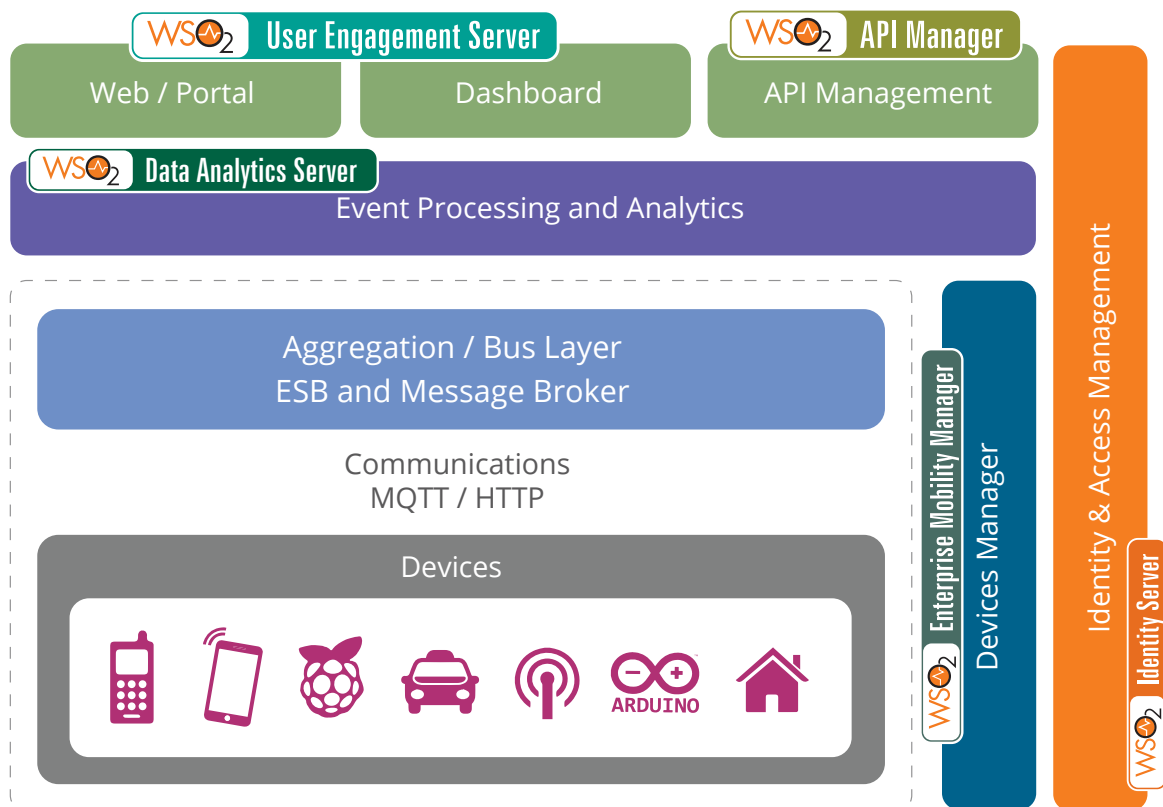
WSO2 User Engagement Server

WSO2 API Manager

Web / Portal

Dashboard

API Management

WSO2 Data Analytics Server

Event Processing and Analytics

Aggregation / Bus Layer
ESB and Message Broker

Communications
MQTT / HTTP

Devices

ARDUINO

WSO2 Enterprise Mobility Manager

Devices Manager

Identity & Access Management

WSO2 Identity Server